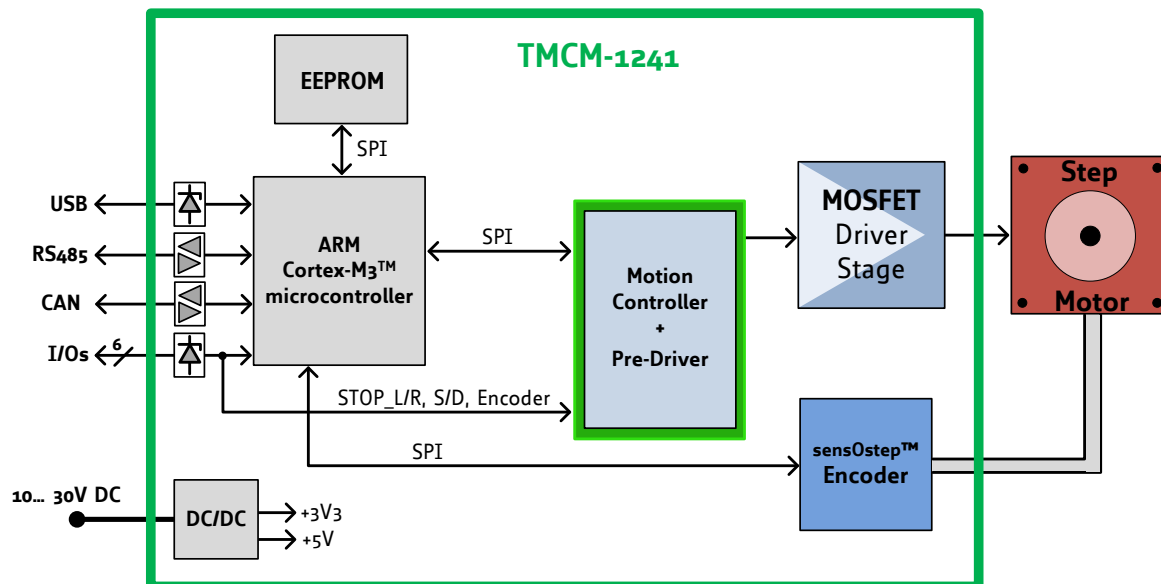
TMCM-1241

EEPROM

SPI

USB

RS485

CAN

I/Os

6

ARM Cortex-M3™ microcontroller

SPI

Motion Controller + Pre-Driver

MOSFET Driver Stage

Step Motor

STOP_L/R, S/D, Encoder

SPI

sensOstep™ Encoder

10... 30V DC

DC/DC

+3V3

+5V